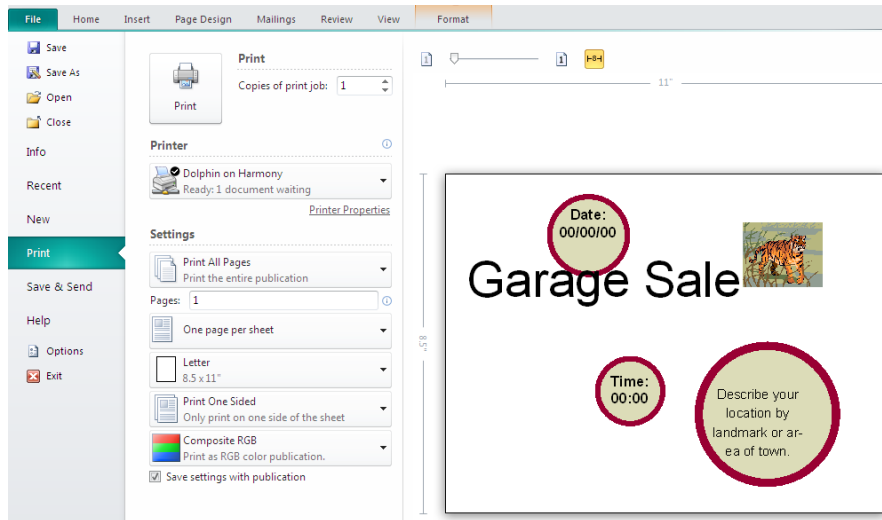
File Home Insert Page Design Mailings Review View Format

Save
Save As
Open
Close
Info
Recent
New
Print
Save & Send
Help
Options
Exit

Print

Print

Copies of print job: 1

Printer

Dolphin on Harmony
Ready: 1 document waiting

Printer Properties

Settings

Print All Pages
Print the entire publication

Pages: 1

One page per sheet

Letter
8.5 x 11"

Print One Sided
Only print on one side of the sheet

Composite RGB
Print as RGB color publication.

Save settings with publication

11"

8.5"

Date:
00/00/00

Garage Sale

Time:
00:00

Describe your location by landmark or area of town.